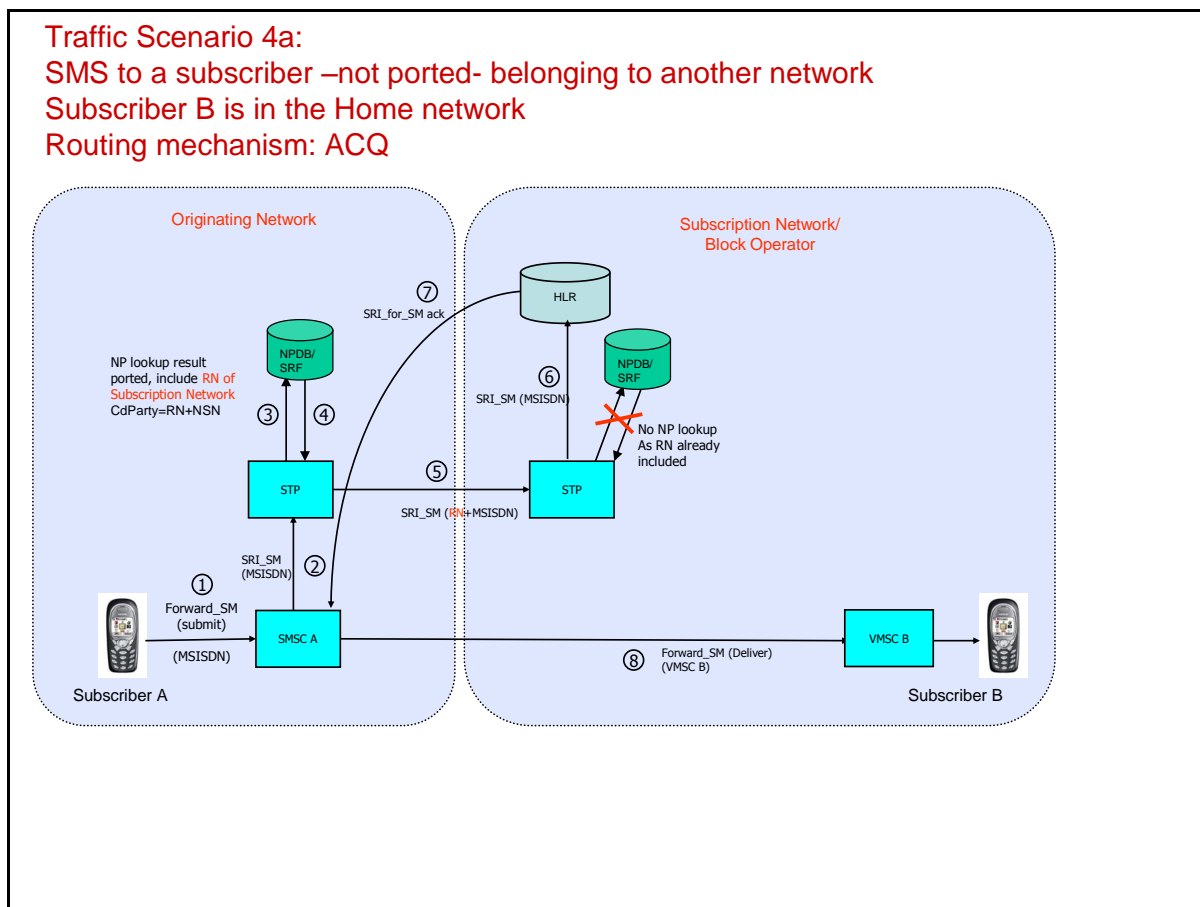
Traffic Scenario 4a:
SMS to a subscriber –not ported- belonging to another network
Subscriber B is in the Home network
Routing mechanism: ACQ

Originating Network

Subscription Network/
Block Operator

⑦
SRI_for_SM ack

HLR

NPDB/
SRF

NP lookup result ported, include RN of Subscription Network
CdParty=RN+NSN

③ ④

⑥
SRI_SM (MSISDN)

NPDB/
SRF

No NP lookup
As RN already included

⑤

STP

STP

SRI_SM (RN+MSISDN)

SRI_SM
(MSISDN)
②

①
Forward_SM
(submit)

(MSISDN)

SMSC A

⑧ Forward_SM (Deliver)
(VMSC B)

VMSC B

Subscriber A

Subscriber B